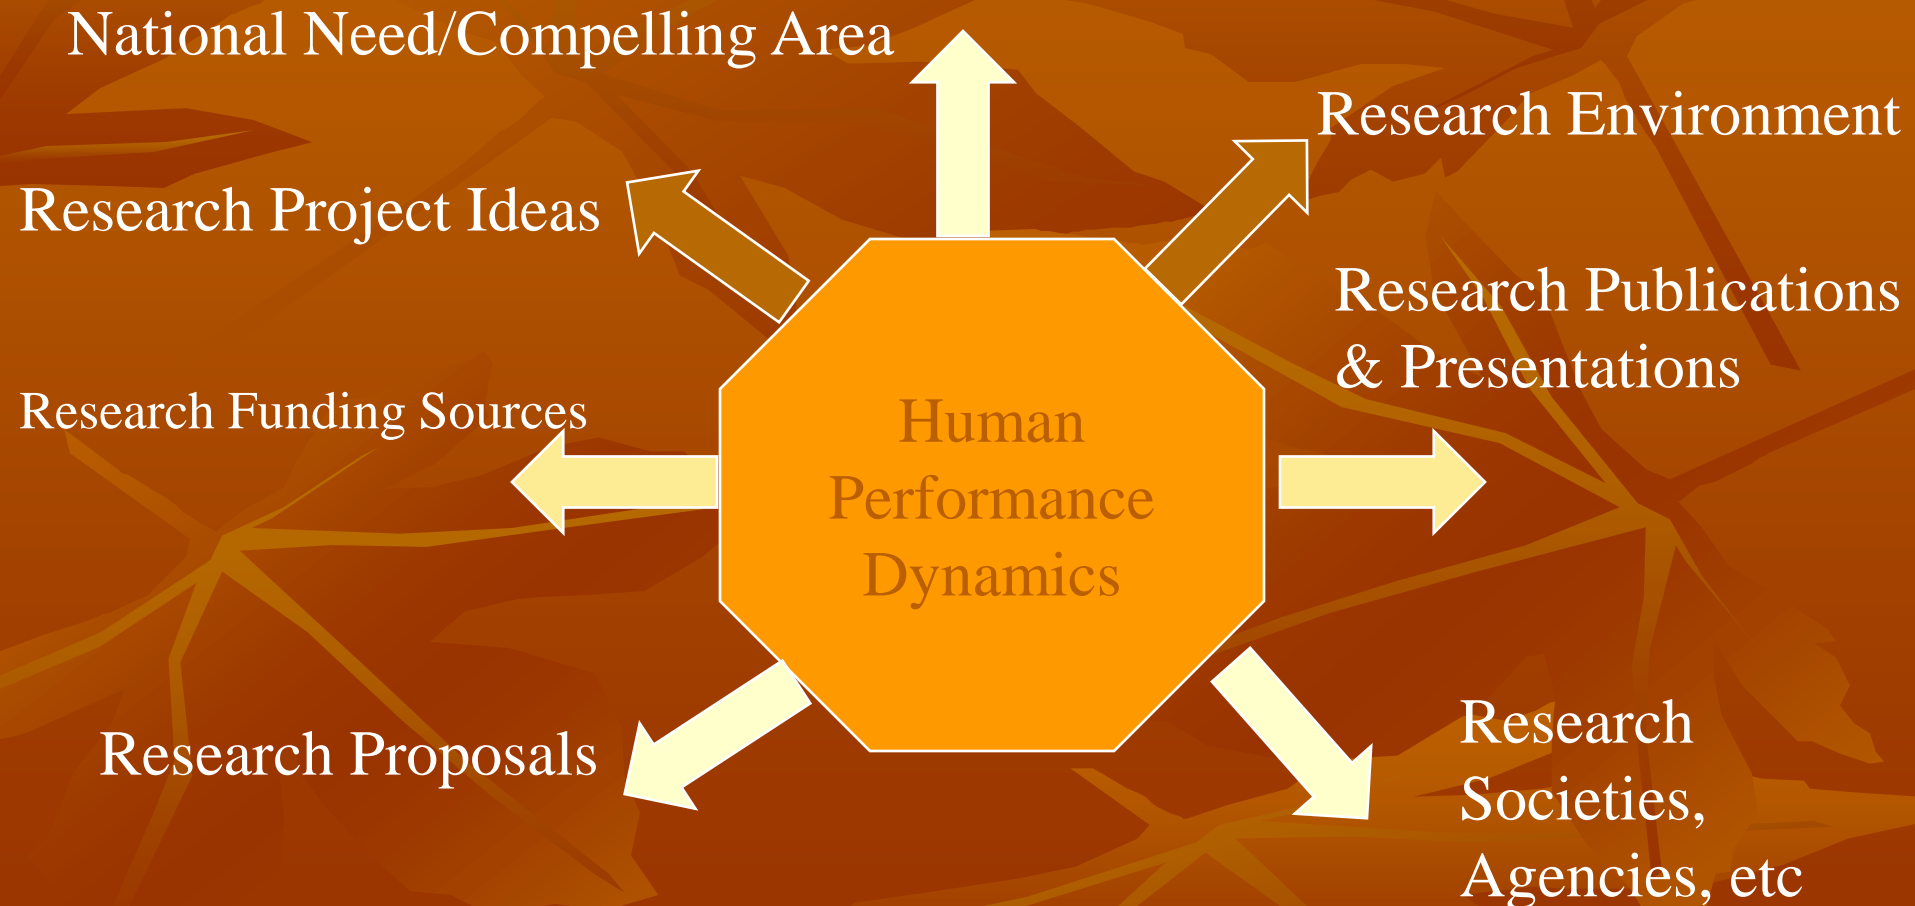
National Need/Compelling Area

Research Environment

Research Project Ideas

Research Publications & Presentations

Research Funding Sources

Human Performance Dynamics

Research Proposals

Research Societies, Agencies, etc